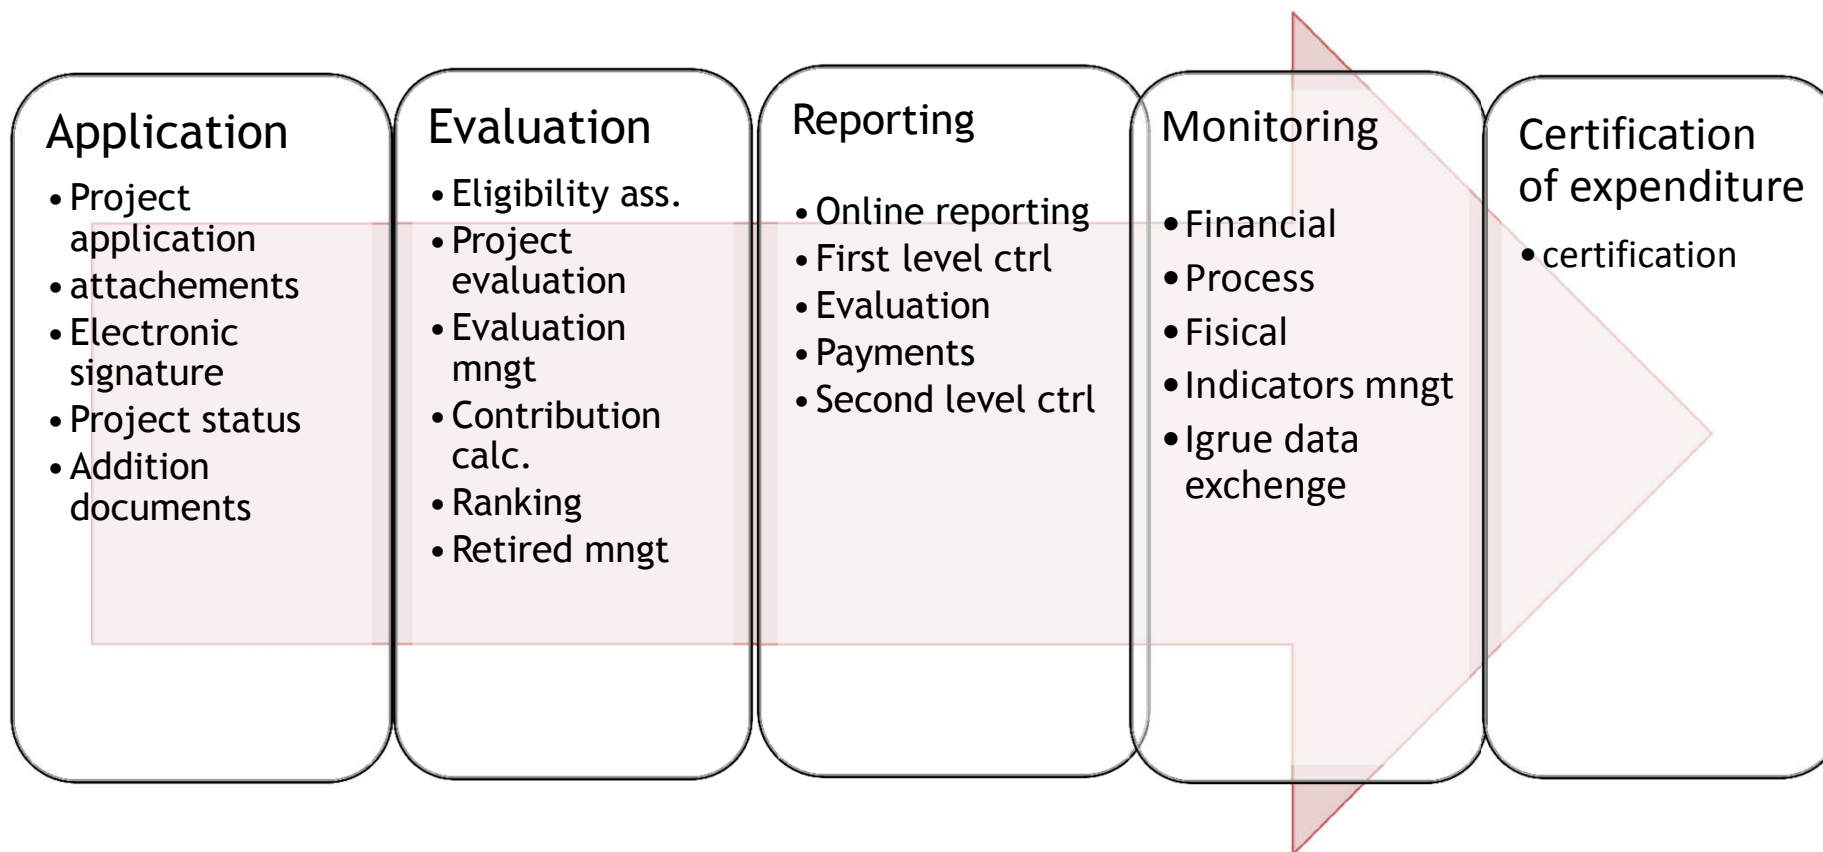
Application

- Project application
- attachements
- Electronic signature
- Project status
- Addition documents

Evaluation

- Eligibility ass.
- Project evaluation
- Evaluation mngt
- Contribution calc.
- Ranking
- Retired mngt

Reporting

- Online reporting
- First level ctrl
- Evaluation
- Payments
- Second level ctrl

Monitoring

- Financial
- Process
- Fisical
- Indicators mngt
- Igrue data exchenge

Certification of expenditure

- certification